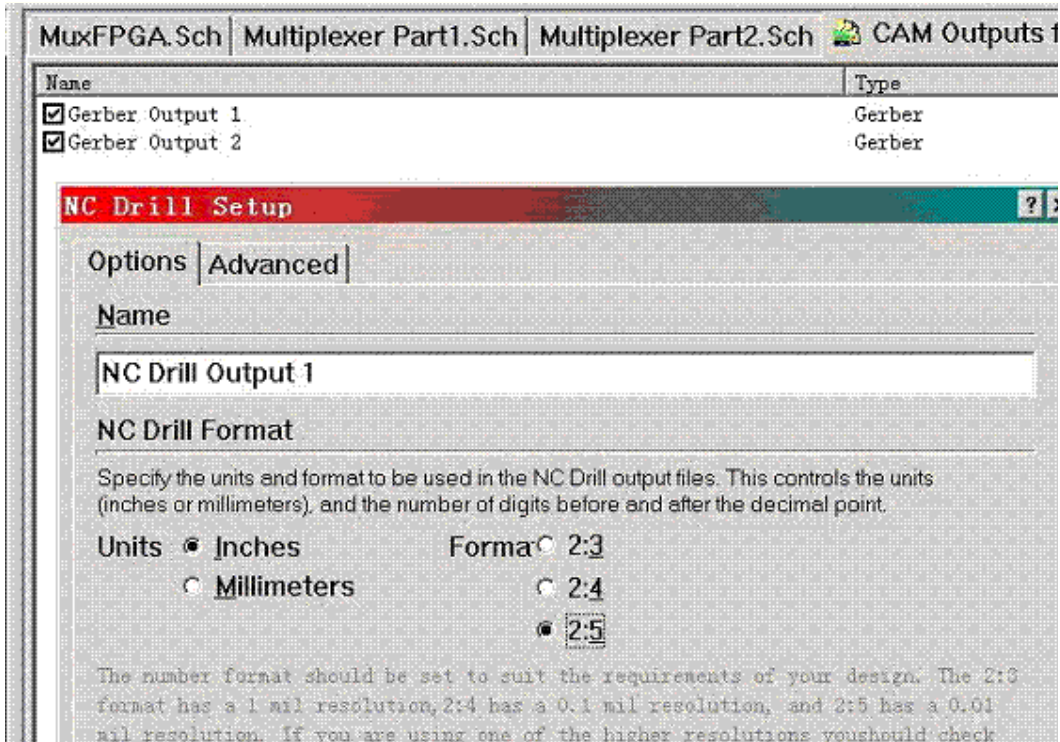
MuxFPGA.Sch | Multiplexer Part1.Sch | Multiplexer Part2.Sch | CAM Outputs f

| Name | Type |
|---|---|
| ☑Gerber Output 1 | Gerber |
| ☑Gerber Output 2 | Gerber |

NC Drill Setup

? ×

Options | Advanced

Name

NC Drill Output 1

NC Drill Format

Specify the units and format to be used in the NC Drill output files. This controls the units (inches or millimeters), and the number of digits before and after the decimal point.

Units Inches Forma 2:3

Millimeters 2:4

2:5

The number format should be set to suit the requirements of your design. The 2:3 format has a 1 mil resolution, 2:4 has a 0.1 mil resolution, and 2:5 has a 0.01 mil resolution. If you are using one of the higher resolutions youshould check